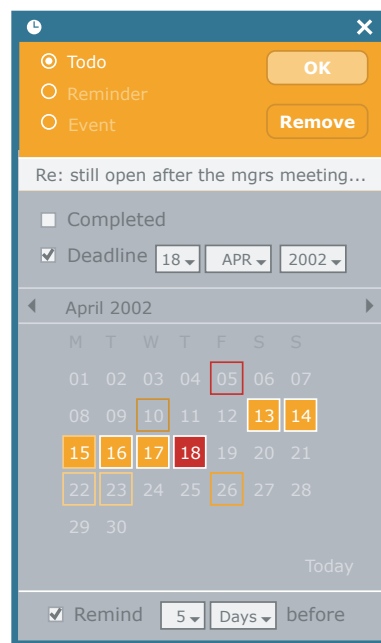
Todo
Reminder
Event

OK
Remove

Re: still open after the mgrs meeting...

Completed
Deadline 18 APR 2002

April 2002

| M | T | W | T | F | S | S |
|---|---|---|---|---|---|---|
| 01 | 02 | 03 | 04 | 05 | 06 | 07 |
| 08 | 09 | 10 | 11 | 12 | 13 | 14 |
| 15 | 16 | 17 | 18 | 19 | 20 | 21 |
| 22 | 23 | 24 | 25 | 26 | 27 | 28 |
| 29 | 30 | | | | | |

Today

Remind 5 Days before